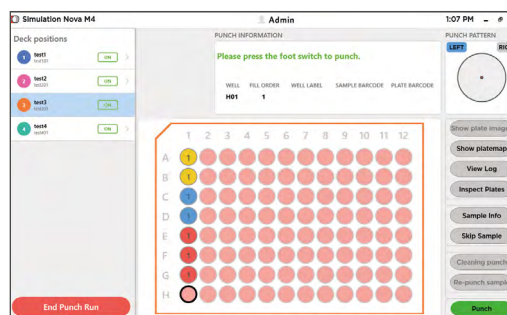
Simulation Nova M4

Admin

1:07 PM

Deck positions

1 test1 test123 ON

2 test2 test123 ON

3 test3 test123 ON

4 test4 test001 ON

End Punch Run

PUNCH INFORMATION

Please press the foot switch to punch.

| WELL | FILL ORDER | WELL LABEL | SAMPLE BARCODE | PLATE BARCODE |
|---|---|---|---|---|
| H01 | 1 | | | |

PUNCH PATTERN

LEFT RIG

1 2 3 4 5 6 7 8 9 10 11 12

A 1
B 1
C 1
D 1
E 1
F 1
G 1
H

Show plate image

Show platemap

View Log

Inspect Plates

Sample Info

Skip Sample

Cleaning punch

Re-punch sample

Punch